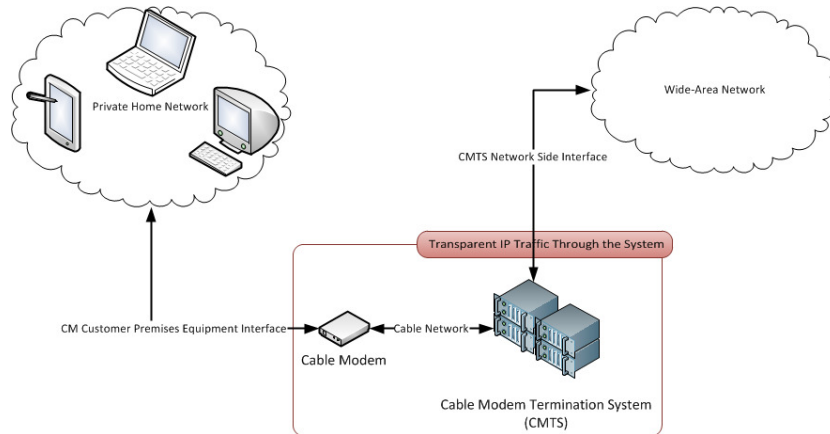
Private Home Network

Wide-Area Network

CMTS Network Side Interface

Transparent IP Traffic Through the System

CM Customer Premises Equipment Interface

Cable Network

Cable Modem

Cable Modem Termination System (CMTS)